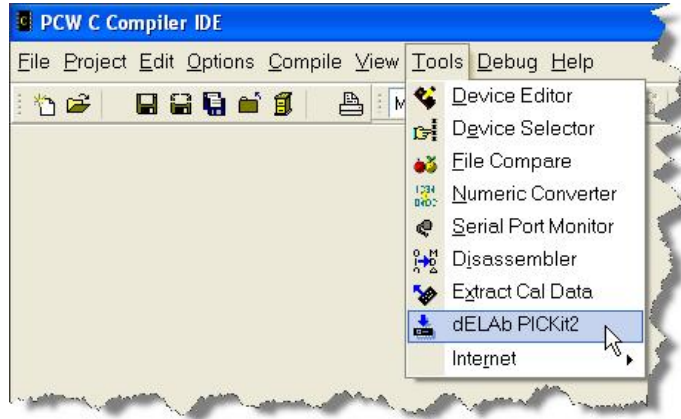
PCW C Compiler IDE

File Project Edit Options Compile View Tools Debug Help

M

Device Editor
Device Selector
File Compare
Numeric Converter
Serial Port Monitor
Disassembler
Extract Cal Data
dELAb PICKit2
Internet